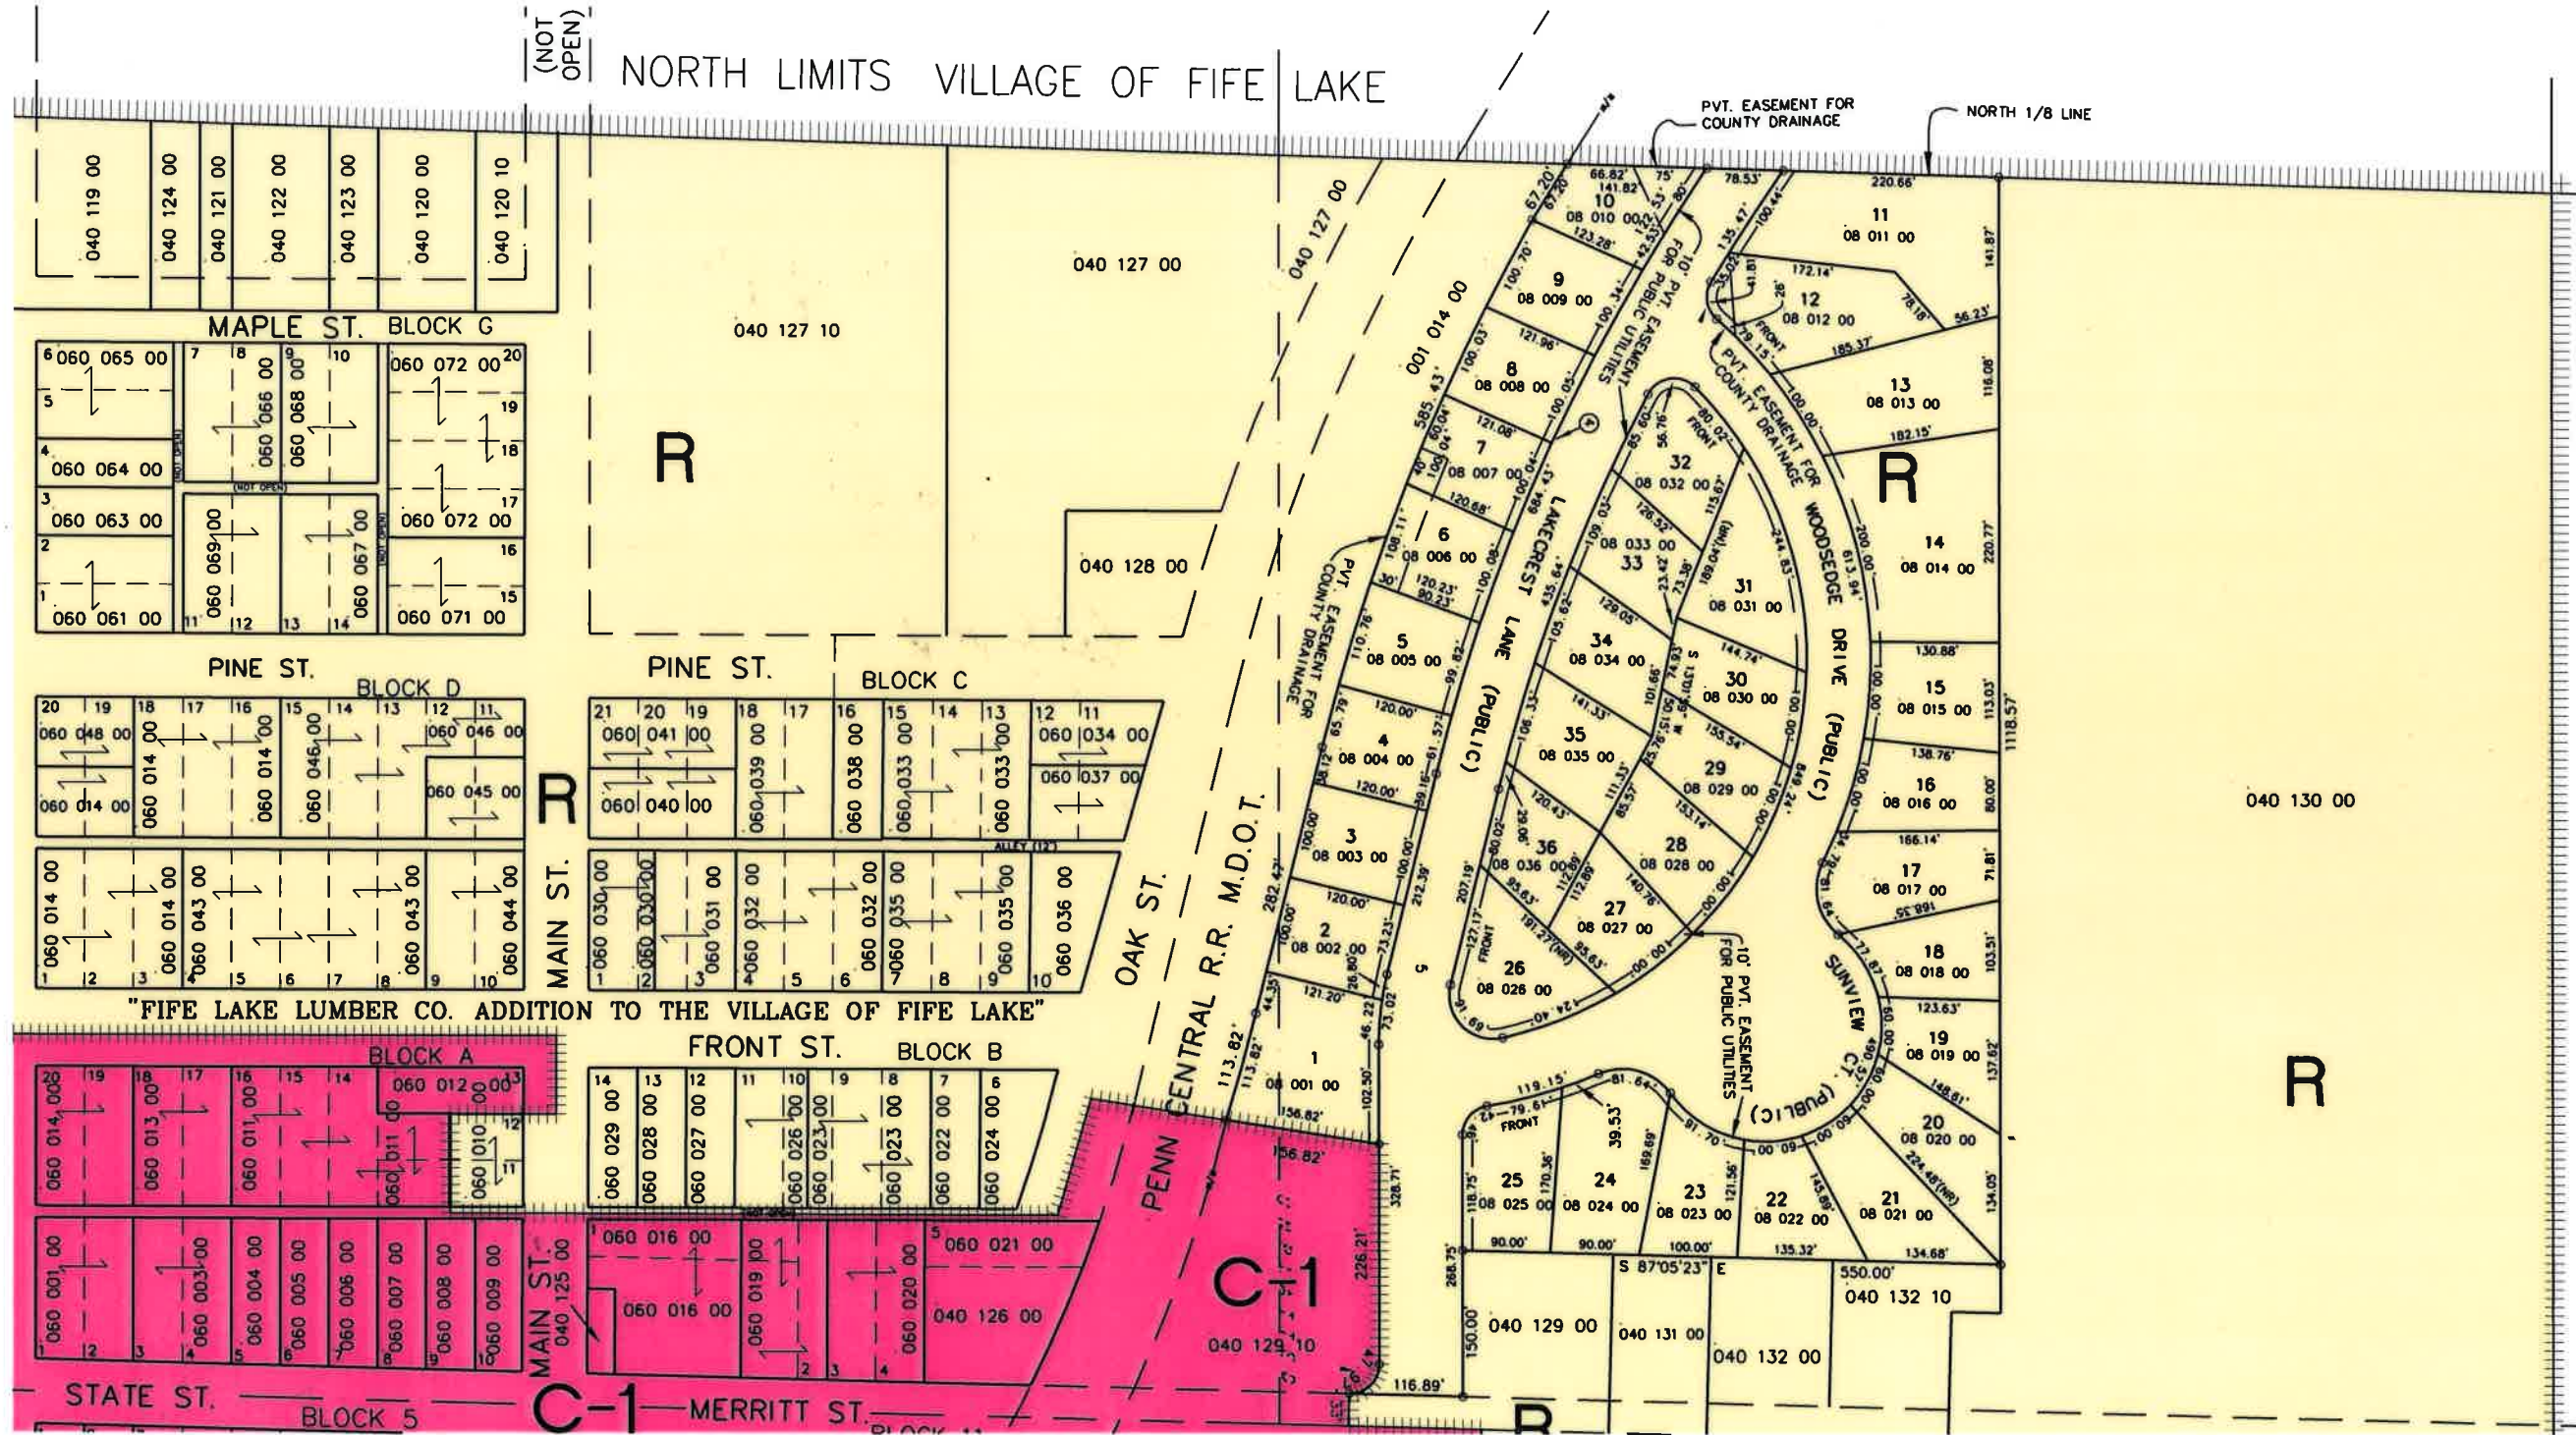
(NOT OPEN)

NORTH LIMITS VILLAGE OF FIFE LAKE

PVT. EASEMENT FOR COUNTY DRAINAGE

NORTH 1/8 LINE

040 119 00
040 124 00
040 121 00
040 122 00
040 123 00
040 120 00
040 120 10

040 127 00
040 127 10
040 127 00
001 014 00
040 128 00

MAPLE ST. BLOCK G

060 065 00
060 064 00
060 063 00
060 061 00
060 066 00
060 068 00
060 069 00
060 067 00
060 072 00
060 072 00
060 071 00

R

PINE ST. BLOCK D
PINE ST. BLOCK C

060 048 00
060 014 00
060 014 00
060 014 00
060 046 00
060 046 00
060 045 00
060 041 00
060 040 00
060 039 00
060 038 00
060 033 00
060 033 00
060 034 00
060 037 00

R

MAIN ST.

060 014 00
060 014 00
060 043 00
060 043 00
060 044 00
060 030 00
060 030 00
060 031 00
060 032 00
060 032 00
060 035 00
060 035 00
060 036 00

OAK ST.

PENN CENTRAL R.R. M.D.O.T.

"FIFE LAKE LUMBER CO. ADDITION TO THE VILLAGE OF FIFE LAKE"

FRONT ST. BLOCK B

BLOCK A

060 014 00
060 013 00
060 011 00
060 011 00
060 012 00
060 010 00
060 029 00
060 028 00
060 027 00
060 026 00
060 023 00
060 023 00
060 022 00
060 024 00

060 001 00
060 003 00
060 004 00
060 005 00
060 006 00
060 007 00
060 008 00
060 009 00
MAIN ST. 040 125 00
060 016 00
060 016 00
060 019 00
060 020 00
060 021 00
040 126 00

C-1
040 129 10

STATE ST. BLOCK 5
C-1 MERRITT ST.

LAKECREST LANE (PUBLIC)
WOODSEDGE DRIVE (PUBLIC)
SUNVIEW CT. (PUBLIC)

PVT. EASEMENT FOR COUNTY DRAINAGE
10' PVT. EASEMENT FOR PUBLIC UTILITIES
10' PVT. EASEMENT FOR PUBLIC UTILITIES
PVT. EASEMENT FOR COUNTY DRAINAGE

1 08 001 00
2 08 002 00
3 08 003 00
4 08 004 00
5 08 005 00
6 08 006 00
7 08 007 00
8 08 008 00
9 08 009 00
10 08 010 00
11 08 011 00
12 08 012 00
13 08 013 00
14 08 014 00
15 08 015 00
16 08 016 00
17 08 017 00
18 08 018 00
19 08 019 00
20 08 020 00
21 08 021 00
22 08 022 00
23 08 023 00
24 08 024 00
25 08 025 00
26 08 026 00
27 08 027 00
28 08 028 00
29 08 029 00
30 08 030 00
31 08 031 00
32 08 032 00
33 08 033 00
34 08 034 00
35 08 035 00
36 08 036 00

R

040 130 00

R

S 87°05'23" E
550.00'
040 132 10
040 129 00
040 131 00
040 132 00

116.89'